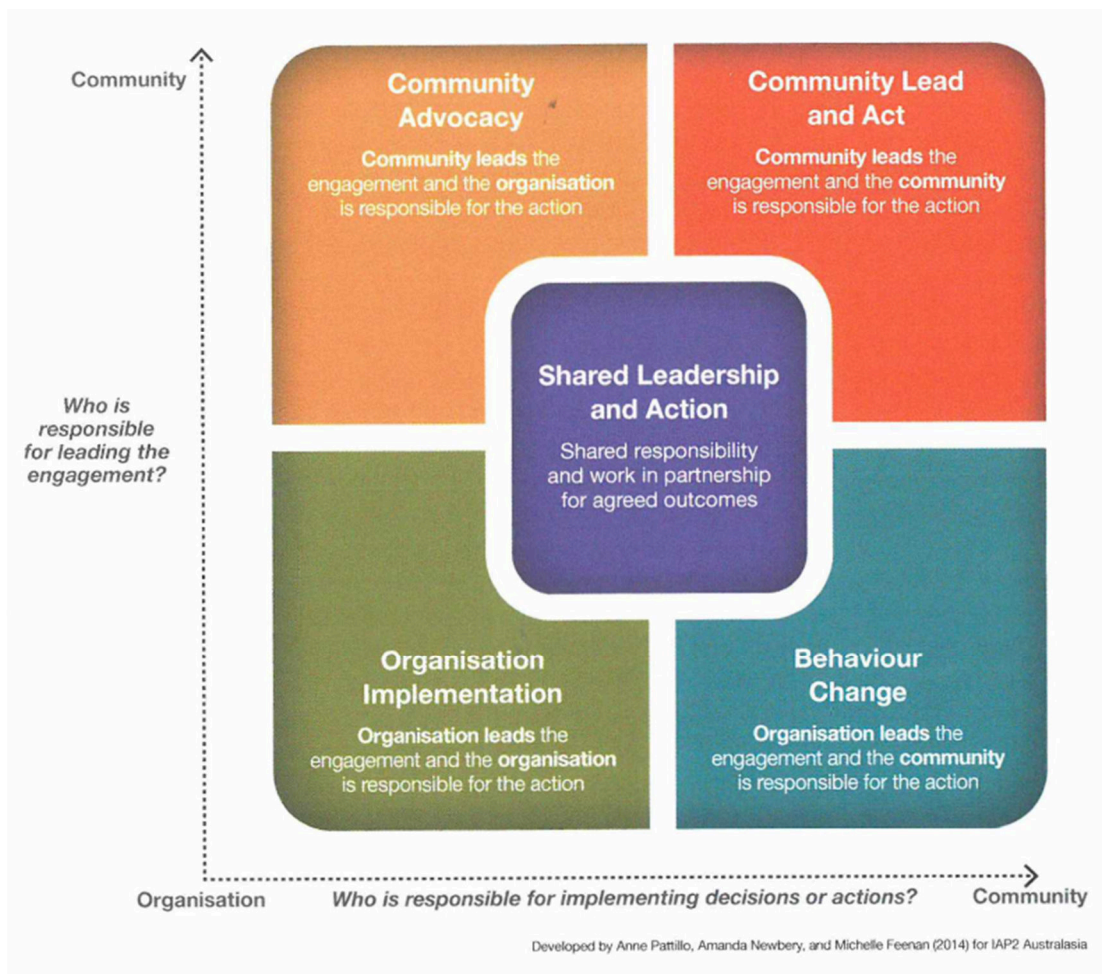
Community

Community Advocacy

Community leads the engagement and the organisation is responsible for the action

Community Lead and Act

Community leads the engagement and the community is responsible for the action

Who is responsible for leading the engagement?

Shared Leadership and Action

Shared responsibility and work in partnership for agreed outcomes

Organisation Implementation

Organisation leads the engagement and the organisation is responsible for the action

Behaviour Change

Organisation leads the engagement and the community is responsible for the action

Organisation

Who is responsible for implementing decisions or actions?

Community

Developed by Anne Pattillo, Amanda Newbery, and Michelle Feenan (2014) for IAP2 Australasia